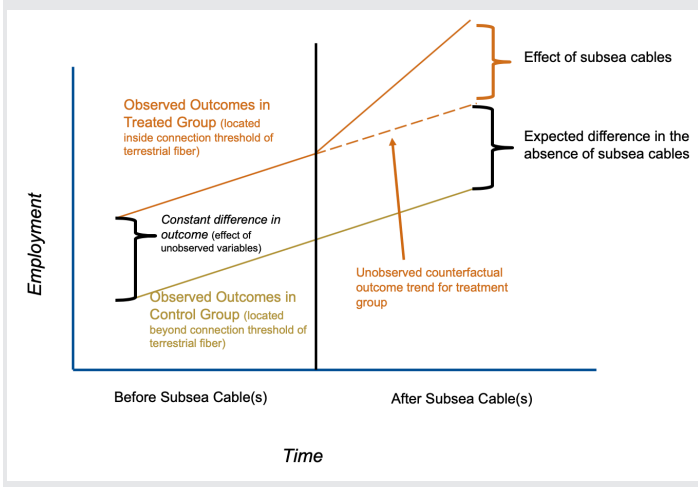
Effect of subsea cables

Observed Outcomes in Treated Group (located inside connection threshold of terrestrial fiber)

Expected difference in the absence of subsea cables

Employment

Constant difference in outcome (effect of unobserved variables)

Unobserved counterfactual outcome trend for treatment group

Observed Outcomes in Control Group (located beyond connection threshold of terrestrial fiber)

Before Subsea Cable(s)

After Subsea Cable(s)

Time